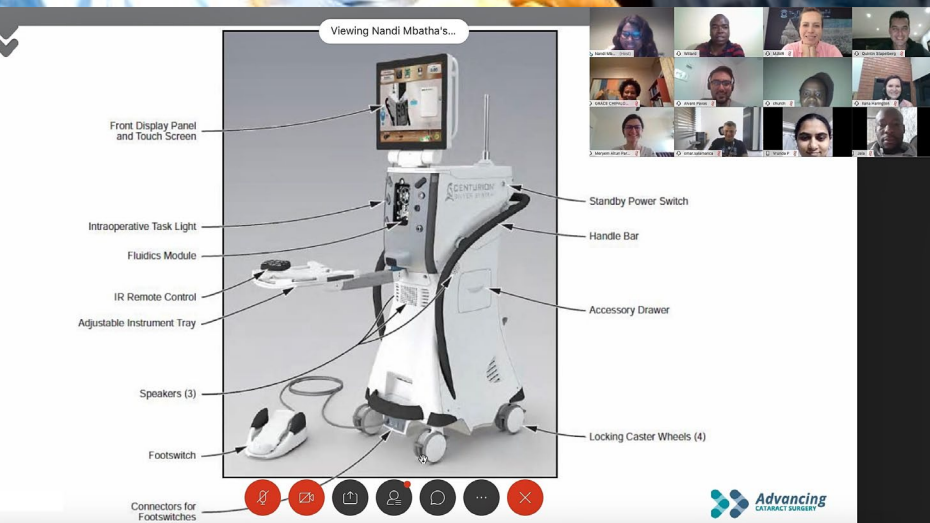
Viewing Nandi Mbatha's...

Front Display Panel and Touch Screen

Intraoperative Task Light

Fluidics Module

IR Remote Control

Adjustable Instrument Tray

Speakers (3)

Footswitch

Connectors for Footswitches

CENTURION VISION SYSTEM

Standby Power Switch

Handle Bar

Accessory Drawer

Locking Caster Wheels (4)

Advancing CATARACT SURGERY

...